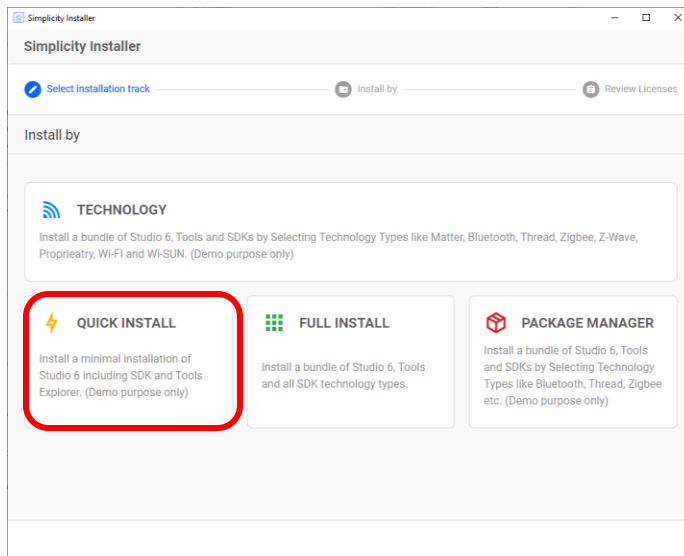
Simplicity Installer

Simplicity Installer

Select installation track

Install by

Review Licenses

Install by

TECHNOLOGY

Install a bundle of Studio 6, Tools and SDKs by Selecting Technology Types like Matter, Bluetooth, Thread, Zigbee, Z-Wave, Proprieatry, Wi-FI and Wi-SUN. (Demo purpose only)

QUICK INSTALL

Install a minimal installation of Studio 6 including SDK and Tools Explorer. (Demo purpose only)

FULL INSTALL

Install a bundle of Studio 6, Tools and all SDK technology types.

PACKAGE MANAGER

Install a bundle of Studio 6, Tools and SDKs by Selecting Technology Types like Bluetooth, Thread, Zigbee etc. (Demo purpose only)